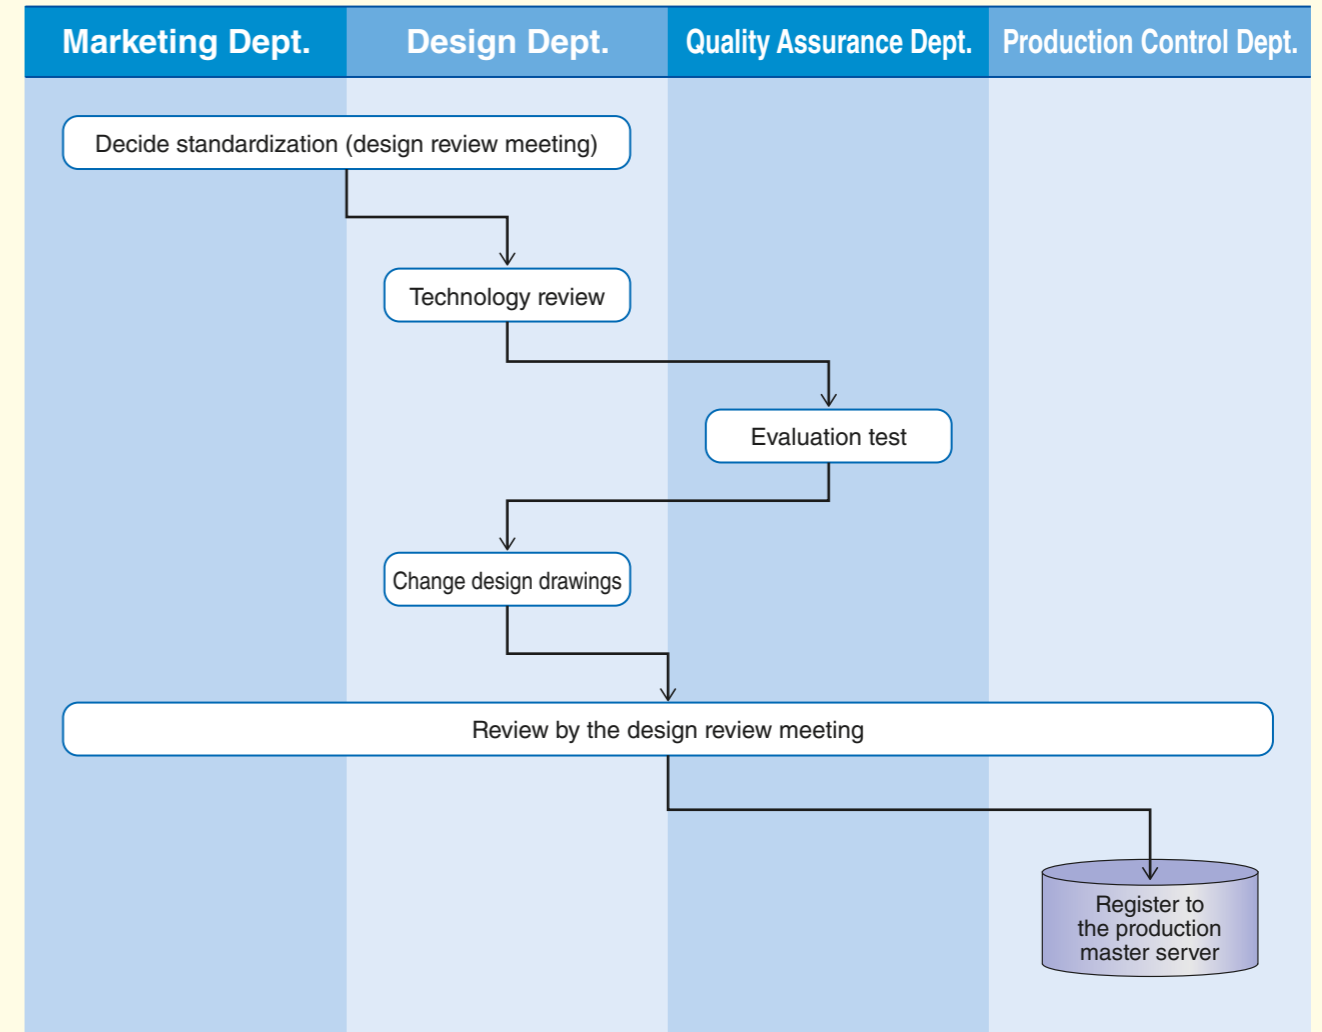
Marketing Dept.
Design Dept.
Quality Assurance Dept.
Production Control Dept.

Decide standardization (design review meeting)

Technology review

Evaluation test

Change design drawings

Review by the design review meeting

Register to the production master server